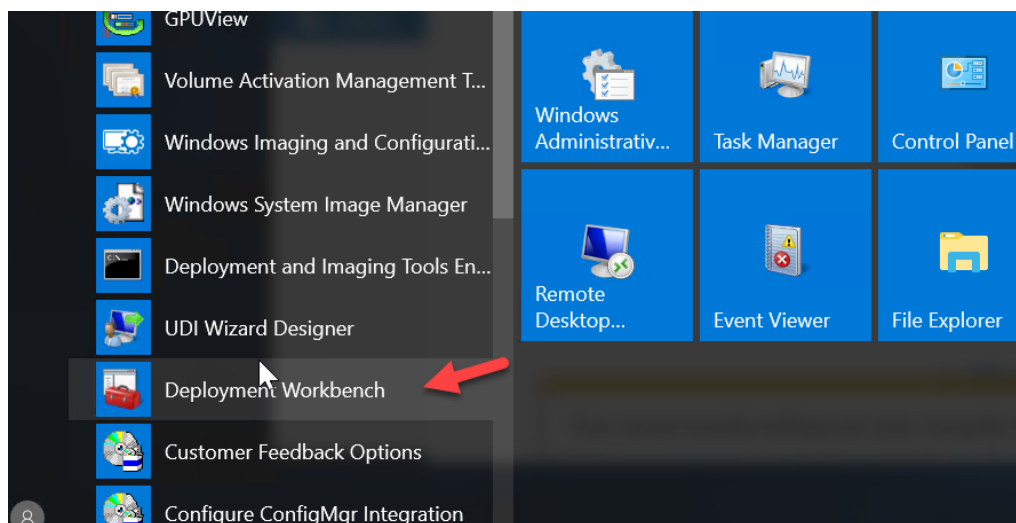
GPUView
Volume Activation Management T...
Windows Imaging and Configurati...
Windows System Image Manager
Deployment and Imaging Tools En...
UDI Wizard Designer
Deployment Workbench
Customer Feedback Options
Configure ConfigMgr Integration

Windows Administrativ...
Task Manager
Control Panel
Remote Desktop...
Event Viewer
File Explorer